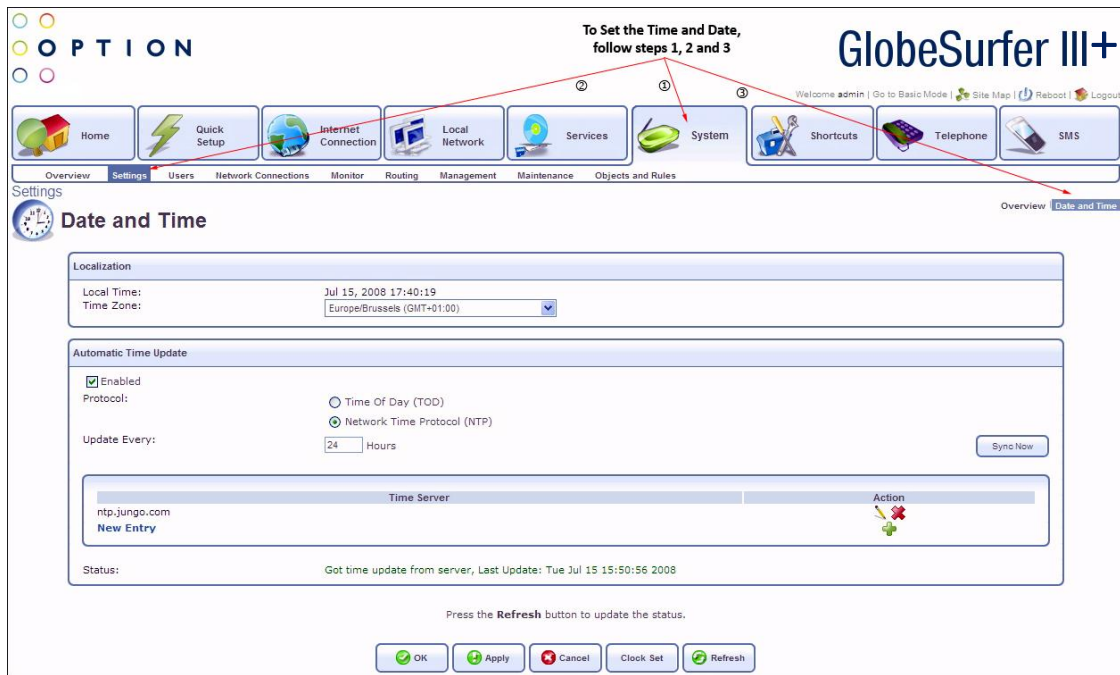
OPTION

To Set the Time and Date, follow steps 1, 2 and 3

GlobeSurfer III+

②
①
③

Welcome admin | Go to Basic Mode | Site Map | Reboot | Logout

Home | Quick Setup | Internet Connection | Local Network | Services | System | Shortcuts | Telephone | SMS

Overview | Settings | Users | Network Connections | Monitor | Routing | Management | Maintenance | Objects and Rules

Settings

Date and Time

Overview | Date and Time

Localization

Local Time: Jul 15, 2008 17:40:19
Time Zone: Europe/Brussels (GMT+01:00)

Automatic Time Update

Enabled
Protocol:
Time Of Day (TOD)
Network Time Protocol (NTP)
Update Every: 24 Hours

Sync Now

| Time Server | Action |
|---|---|
| ntp.jungo.com | |
| New Entry | |

Status: Got time update from server, Last Update: Tue Jul 15 15:50:56 2008

Press the Refresh button to update the status.

OK | Apply | Cancel | Clock Set | Refresh